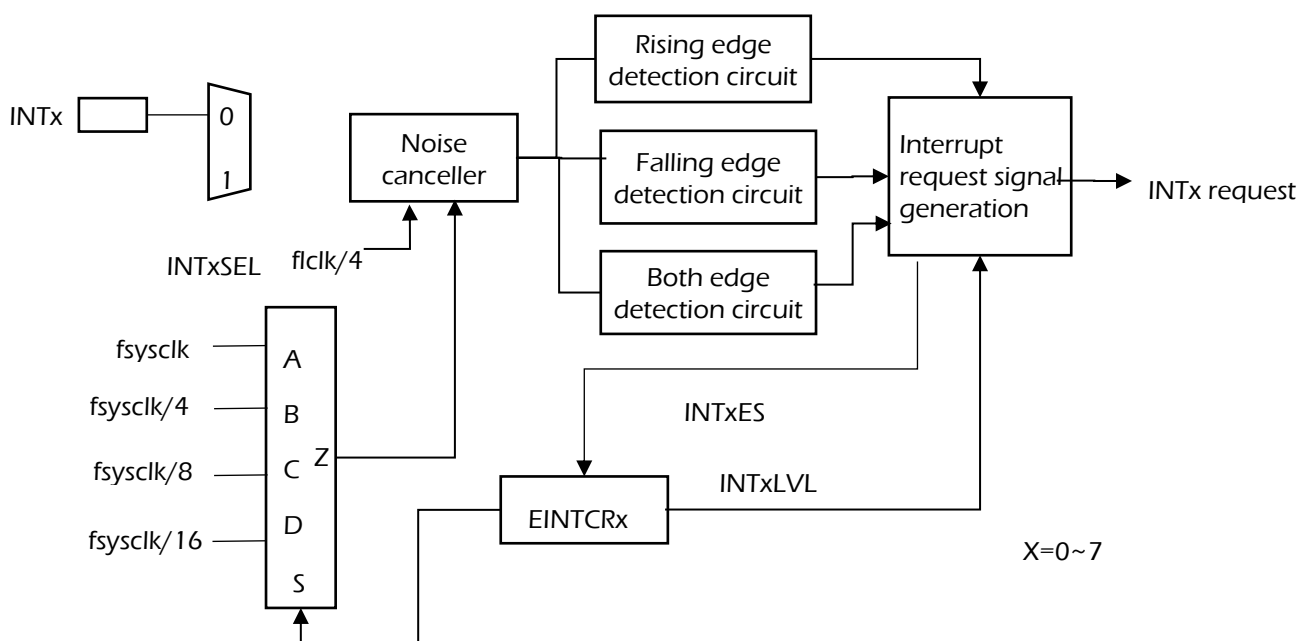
INTx

0

1

Noise canceller

Rising edge detection circuit

Falling edge detection circuit

Both edge detection circuit

Interrupt request signal generation

INTx request

flclk/4

INTxSEL

fsysclk

fsysclk/4

fsysclk/8

fsysclk/16

A

B

C

D

S

Z

INTxES

INTxLVL

EINTCRx

X=0~7